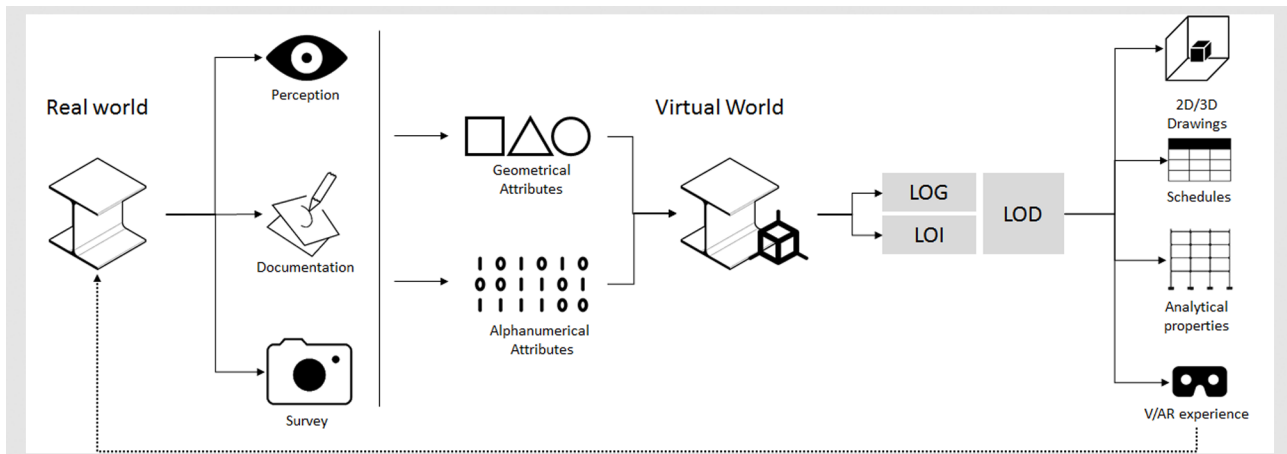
Real world

Perception

Documentation

Survey

Geometrical Attributes

1 0 1 0 1 0
0 0 1 1 0 1
1 1 1 1 0 0

Alphanumerical Attributes

Virtual World

LOG

LOI

LOD

2D/3D Drawings

Schedules

Analytical properties

V/AR experience